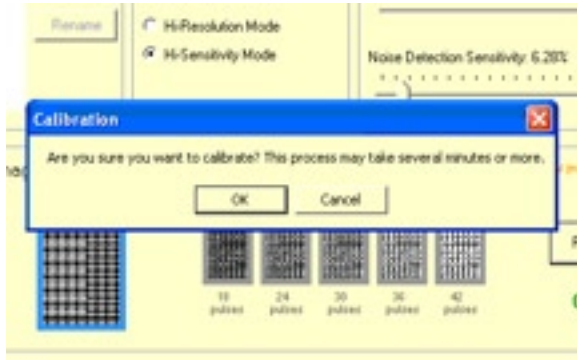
Rename

Hi-Resolution Mode

Hi-Sensitivity Mode

Noise Detection Sensitivity: 6.28%

Calibration

Are you sure you want to calibrate? This process may take several minutes or more.

OK

Cancel

18 pulses

24 pulses

30 pulses

36 pulses

42 pulses